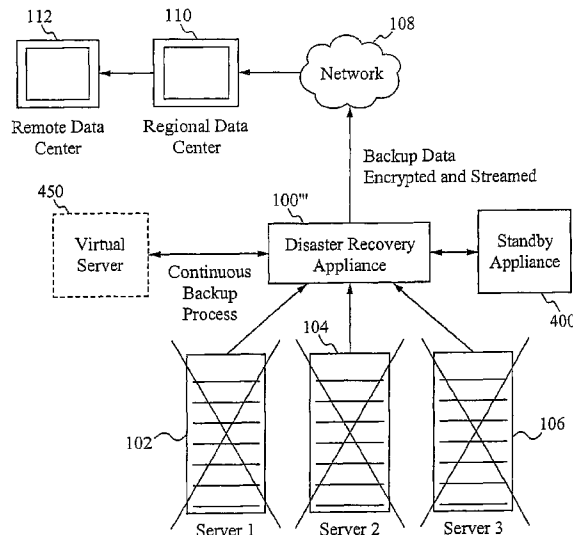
112

110

108

Network

Remote Data Center

Regional Data Center

Backup Data Encrypted and Streamed

450

100'''

Virtual Server

Disaster Recovery Appliance

Standby Appliance

Continuous Backup Process

400

104

102

106

Server 1

Server 2

Server 3